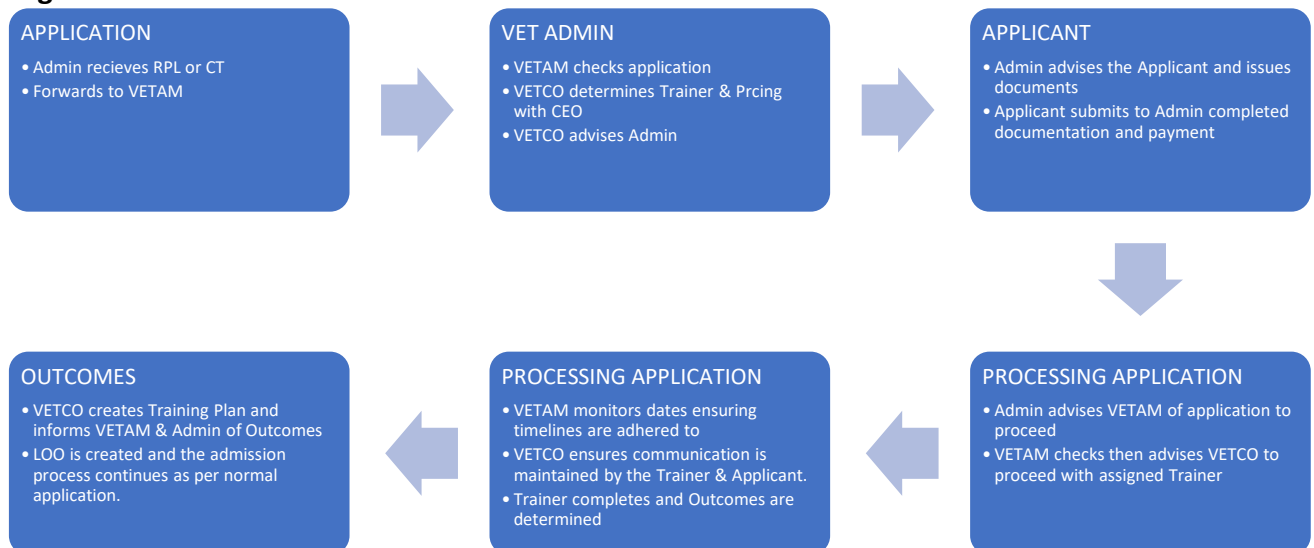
APPLICATION
• Admin recieves RPL or CT
• Forwards to VETAM

VET ADMIN
• VETAM checks application
• VETCO determines Trainer & Prcing with CEO
• VETCO advises Admin

APPLICANT
• Admin advises the Applicant and issues documents
• Applicant submits to Admin completed documentation and payment

PROCESSING APPLICATION
• Admin advises VETAM of application to proceed
• VETAM checks then advises VETCO to proceed with assigned Trainer

PROCESSING APPLICATION
• VETAM monitors dates ensuring timelines are adhered to
• VETCO ensures communication is maintained by the Trainer & Applicant.
• Trainer completes and Outcomes are determined

OUTCOMES
• VETCO creates Training Plan and informs VETAM & Admin of Outcomes
• LOO is created and the admission process continues as per normal application.